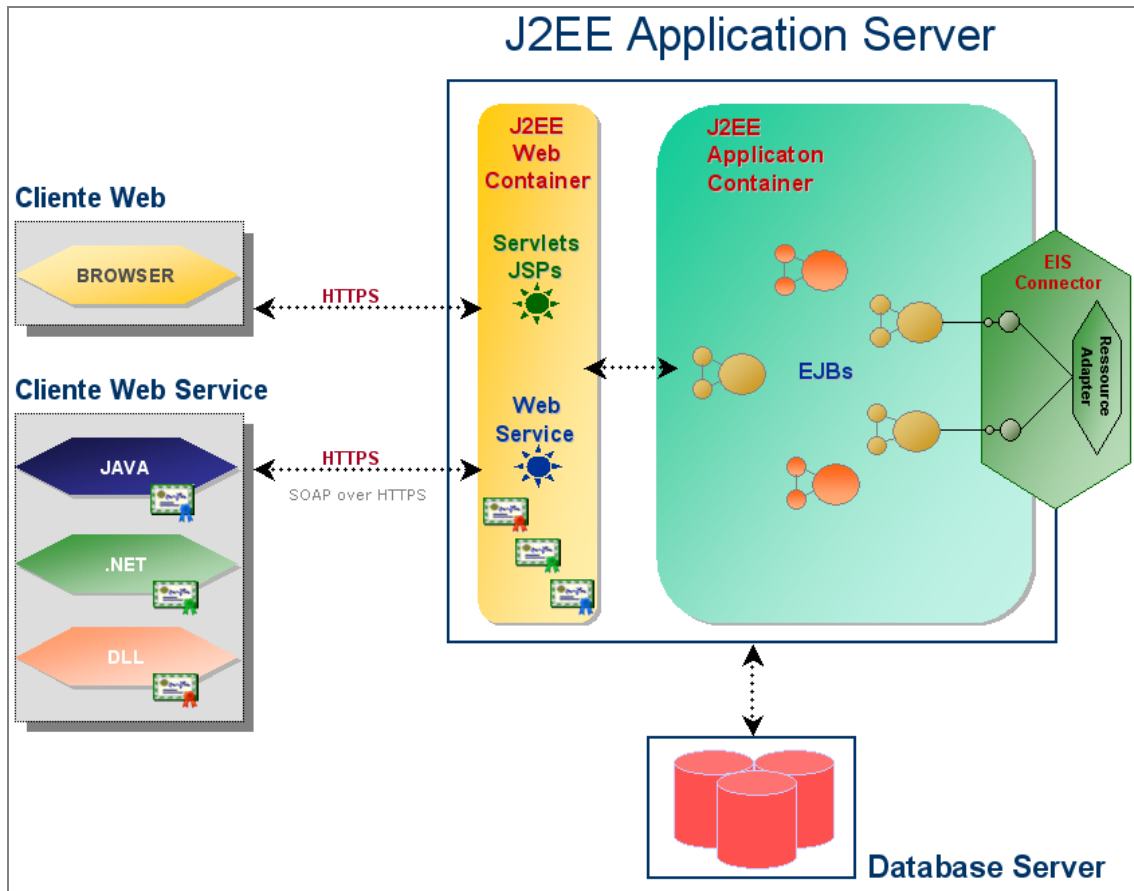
J2EE Application Server

Cliente Web

BROWSER

HTTPS

Cliente Web Service

JAVA

HTTPS

SOAP over HTTPS

.NET

DLL

J2EE Web Container

Servlets JSPs

Web Service

J2EE Applicaton Container

EJBs

EIS Connector

Ressource Adapter

Database Server